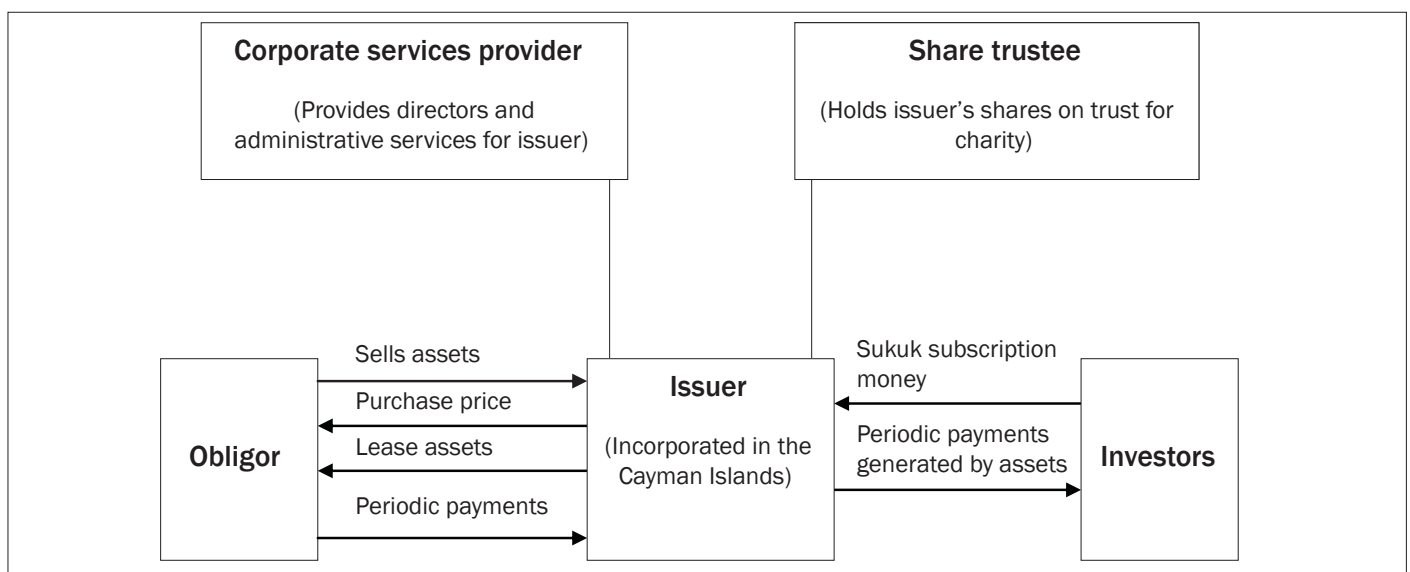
Corporate services provider

(Provides directors and administrative services for issuer)

Share trustee

(Holds issuer's shares on trust for charity)

Sells assets

Purchase price

Lease assets

Periodic payments

Obligor

Issuer

(Incorporated in the Cayman Islands)

Sukuk subscription money

Periodic payments generated by assets

Investors